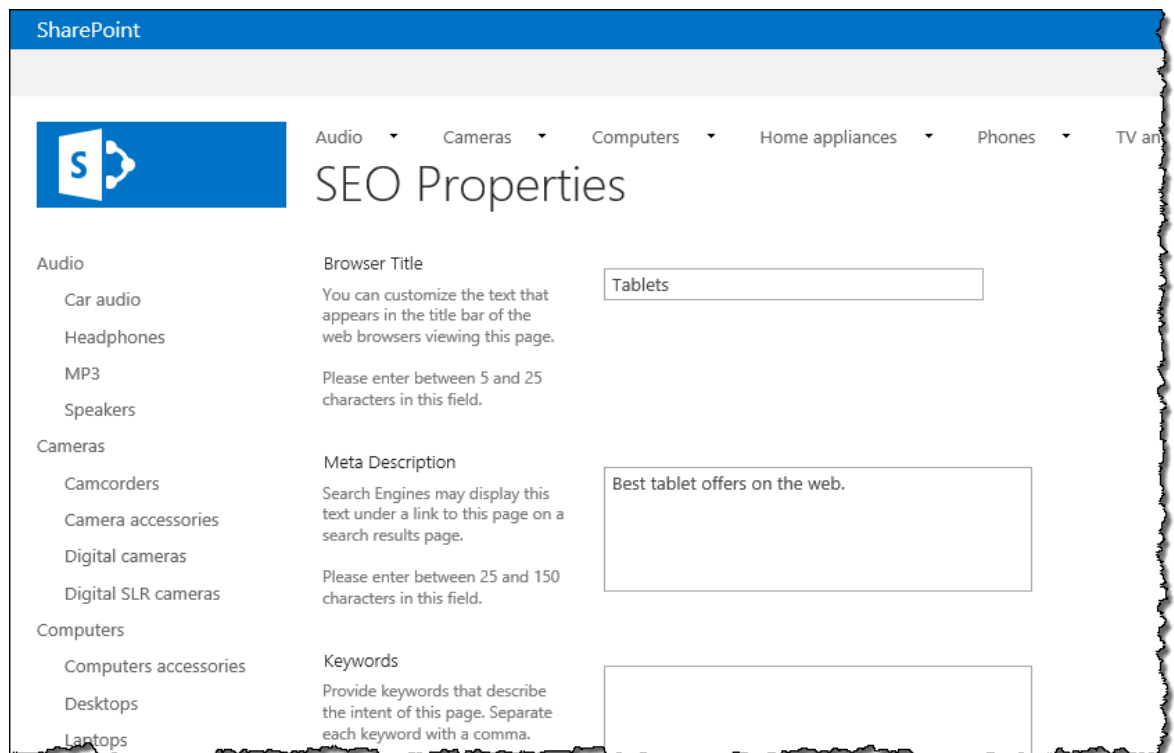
SharePoint

S

Audio Cameras Computers Home appliances Phones TV an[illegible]

SEO Properties

Audio
Car audio
Headphones
MP3
Speakers
Cameras
Camcorders
Camera accessories
Digital cameras
Digital SLR cameras
Computers
Computers accessories
Desktops
Laptops

Browser Title
You can customize the text that appears in the title bar of the web browsers viewing this page.

Please enter between 5 and 25 characters in this field.

Tablets

Meta Description
Search Engines may display this text under a link to this page on a search results page.

Please enter between 25 and 150 characters in this field.

Best tablet offers on the web.

Keywords
Provide keywords that describe the intent of this page. Separate each keyword with a comma.